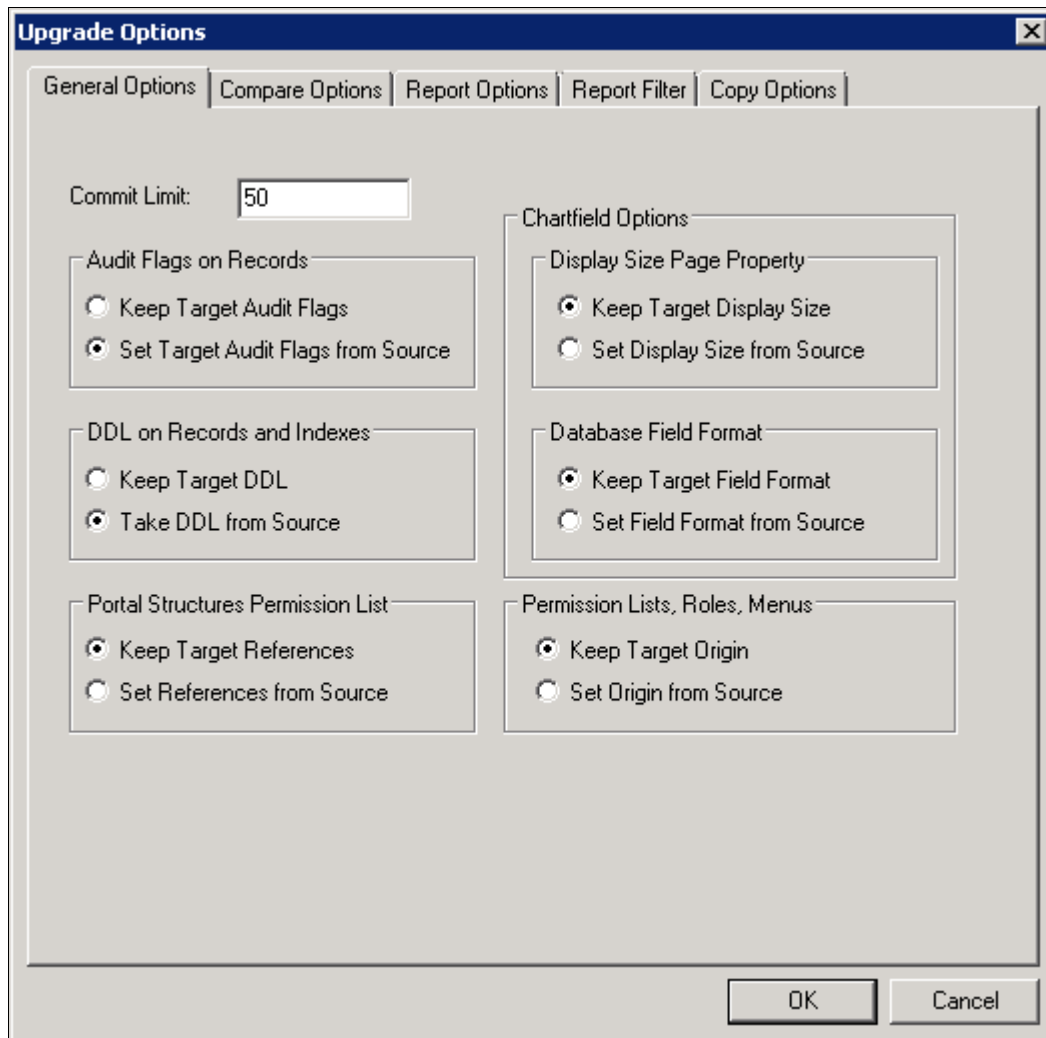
Upgrade Options

General Options | Compare Options | Report Options | Report Filter | Copy Options

Commit Limit: 50

Audit Flags on Records
Keep Target Audit Flags
Set Target Audit Flags from Source

DDL on Records and Indexes
Keep Target DDL
Take DDL from Source

Portal Structures Permission List
Keep Target References
Set References from Source

Chartfield Options
Display Size Page Property
Keep Target Display Size
Set Display Size from Source

Database Field Format
Keep Target Field Format
Set Field Format from Source

Permission Lists, Roles, Menus
Keep Target Origin
Set Origin from Source

OK
Cancel